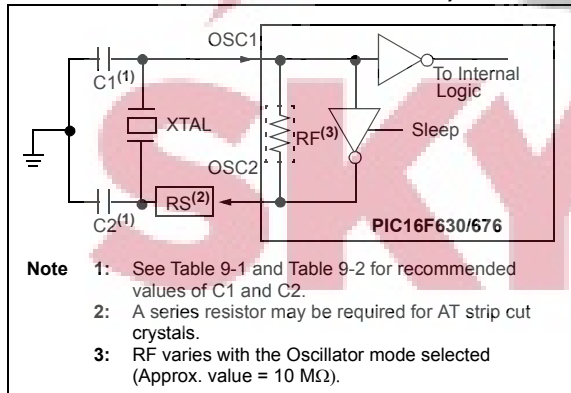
OSC1

C1$^{(1)}$

To Internal Logic

XTAL

RF$^{(3)}$

Sleep

OSC2

RS$^{(2)}$

C2$^{(1)}$

PIC16F630/676

Note 1: See Table 9-1 and Table 9-2 for recommended values of C1 and C2.

2: A series resistor may be required for AT strip cut crystals.

3: RF varies with the Oscillator mode selected (Approx. value = 10 M$\Omega$).